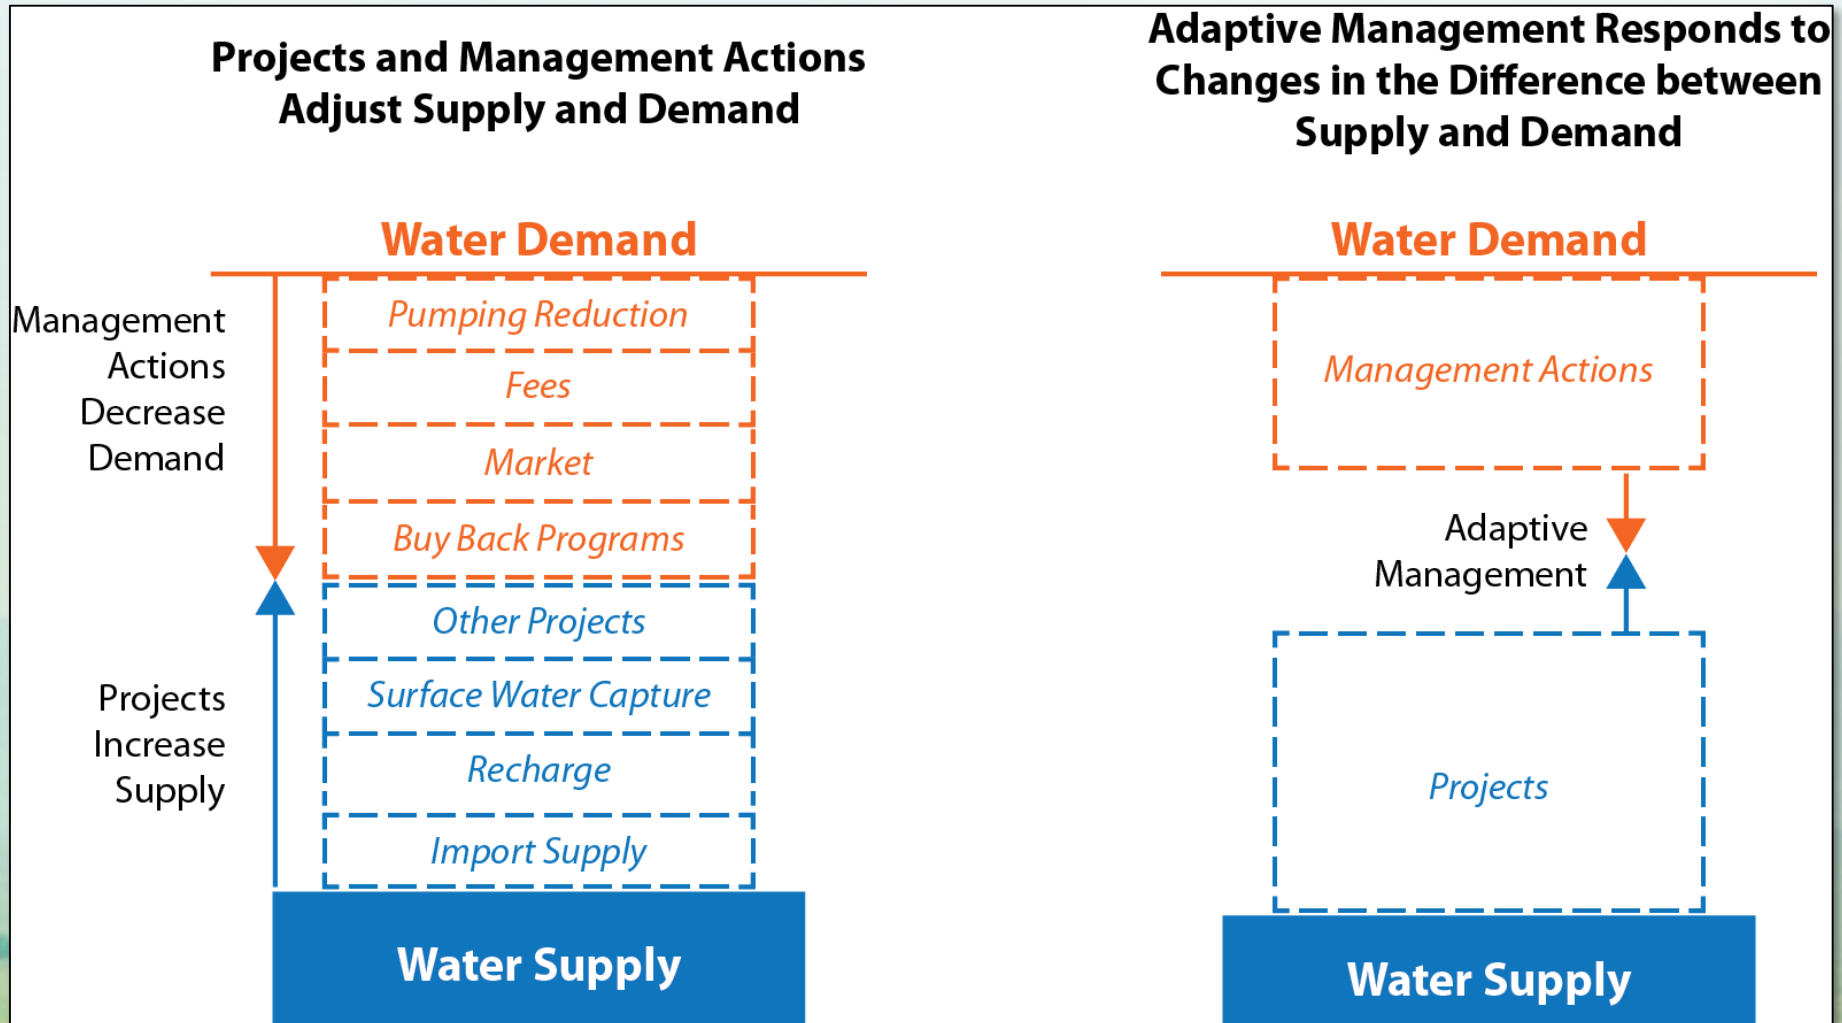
Projects and Management Actions Adjust Supply and Demand

Water Demand

Management Actions Decrease Demand

Pumping Reduction

Fees

Market

Buy Back Programs

Other Projects

Surface Water Capture

Recharge

Import Supply

Projects Increase Supply

Water Supply

Adaptive Management Responds to Changes in the Difference between Supply and Demand

Water Demand

Management Actions

Adaptive Management

Projects

Water Supply